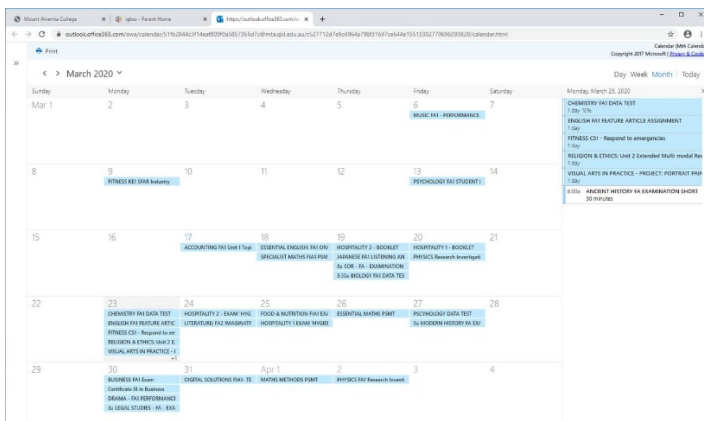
Mount Alvernia College | iglss - Parent Home | https://outlook.office365.com/o... | +

outlook.office365.com/owa/calendar/51fb2844c3f14eaf809f0a585/356d7c80mta.qld.edu.au/c527712d7e9c4964a798f31697ce644e15512302770696093828/calendar.html

Print

Calendar (MA Calendar)
Copyright 2017 Microsoft | Privacy & Cookies

< > March 2020

Day Week Month | Today

| Sunday | Monday | Tuesday | Wednesday | Thursday | Friday | Saturday |
|---|---|---|---|---|---|---|
| Mar 1 | 2 | 3 | 4 | 5 | 6 MUSIC FA1 - PERFORMANCE | 7 |
| 8 | 9 FITNESS KE1 STAR Industry | 10 | 11 | 12 | 13 PSYCHOLOGY FA1 STUDENT I | 14 |
| 15 | 16 | 17 ACCOUNTING FA1 Unit 1 Topi | 18 ESSENTIAL ENGLISH: FA1 ORI SPECIALIST MATHS FIA1 PSM | 19 HOSPITALITY 2 - BOOKLET JAPANESE FA1 LISTENING AN 8a SOR - FA - EXAMINATION 8:30a BIOLOGY FA1 DATA TES | 20 HOSPITALITY 1 - BOOKLET PHYSICS Research Investigati | 21 |
| 22 | 23 CHEMISTRY FA1 DATA TEST ENGLISH FA1 FEATURE ARTIC FITNESS CS1 - Respond to en RELIGION & ETHICS: Unit 2 E VISUAL ARTS IN PRACTICE - I | 24 HOSPITALITY 2 - EXAM 'HYG LITERATURE: FA2 IMAGINATI | 25 FOOD & NUTRITION FIA1 EX HOSPITALITY 1 EXAM 'HYGIE | 26 ESSENTIAL MATHS PSMT | 27 PSYCHOLOGY DATA TEST 8a MODERN HISTORY FA EX | 28 |
| 29 | 30 BUSINESS FA1 Exam Certificate III in Business DRAMA - FA1 PERFORMANCE 8a LEGAL STUDIES - FA - EXA | 31 DIGITAL SOLUTIONS FIA1- TE | Apr 1 MATHS METHODS PSMT | 2 PHYSICS FA1 Research Investi | 3 | 4 |

Monday, March 23, 2020
CHEMISTRY FA1 DATA TEST
1 day 10%
ENGLISH FA1 FEATURE ARTICLE ASSIGNMENT
1 day
FITNESS CS1 - Respond to emergencies
1 day
RELIGION & ETHICS: Unit 2 Extended Multi-modal Re
1 day
VISUAL ARTS IN PRACTICE - PROJECT: PORTRAIT PAIN
1 day
8:00a ANCIENT HISTORY FA EXAMINATION SHORT
30 minutes